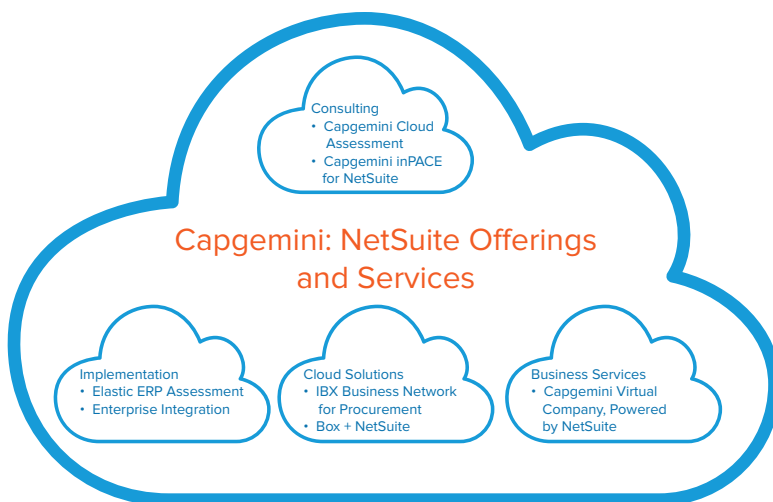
Consulting
• Capgemini Cloud Assessment
• Capgemini inPACE for NetSuite

Capgemini: NetSuite Offerings and Services

Implementation
• Elastic ERP Assessment
• Enterprise Integration

Cloud Solutions
• IBX Business Network for Procurement
• Box + NetSuite

Business Services
• Capgemini Virtual Company, Powered by NetSuite